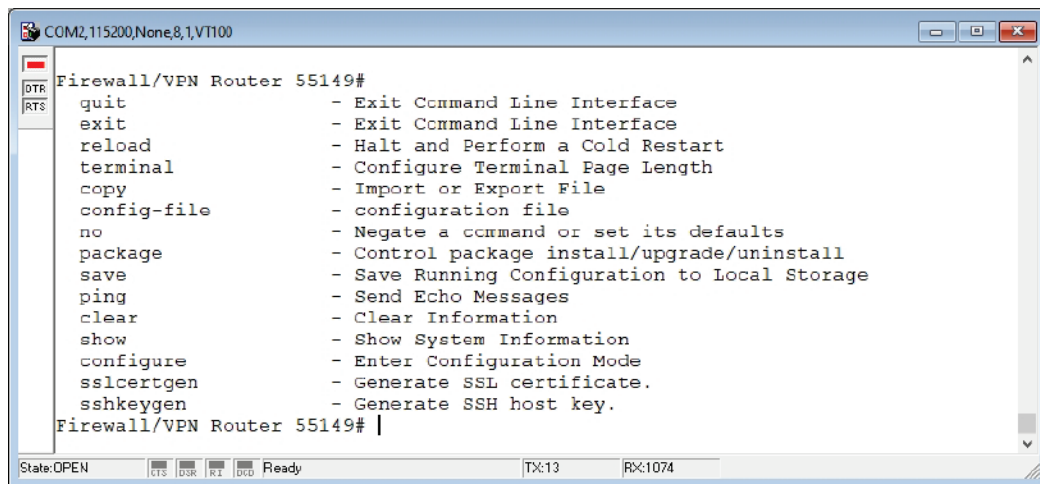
COM2,115200,None,8,1,VT100

DTR
RTS

Firewall/VPN Router 55149#
quit - Exit Command Line Interface
exit - Exit Command Line Interface
reload - Halt and Perform a Cold Restart
terminal - Configure Terminal Page Length
copy - Import or Export File
config-file - configuration file
no - Negate a command or set its defaults
package - Control package install/upgrade/uninstall
save - Save Running Configuration to Local Storage
ping - Send Echo Messages
clear - Clear Information
show - Show System Information
configure - Enter Configuration Mode
sslcertgen - Generate SSL certificate.
sshkeygen - Generate SSH host key.
Firewall/VPN Router 55149#

State:OPEN CTS DSR RI DCD Ready TX:13 RX:1074